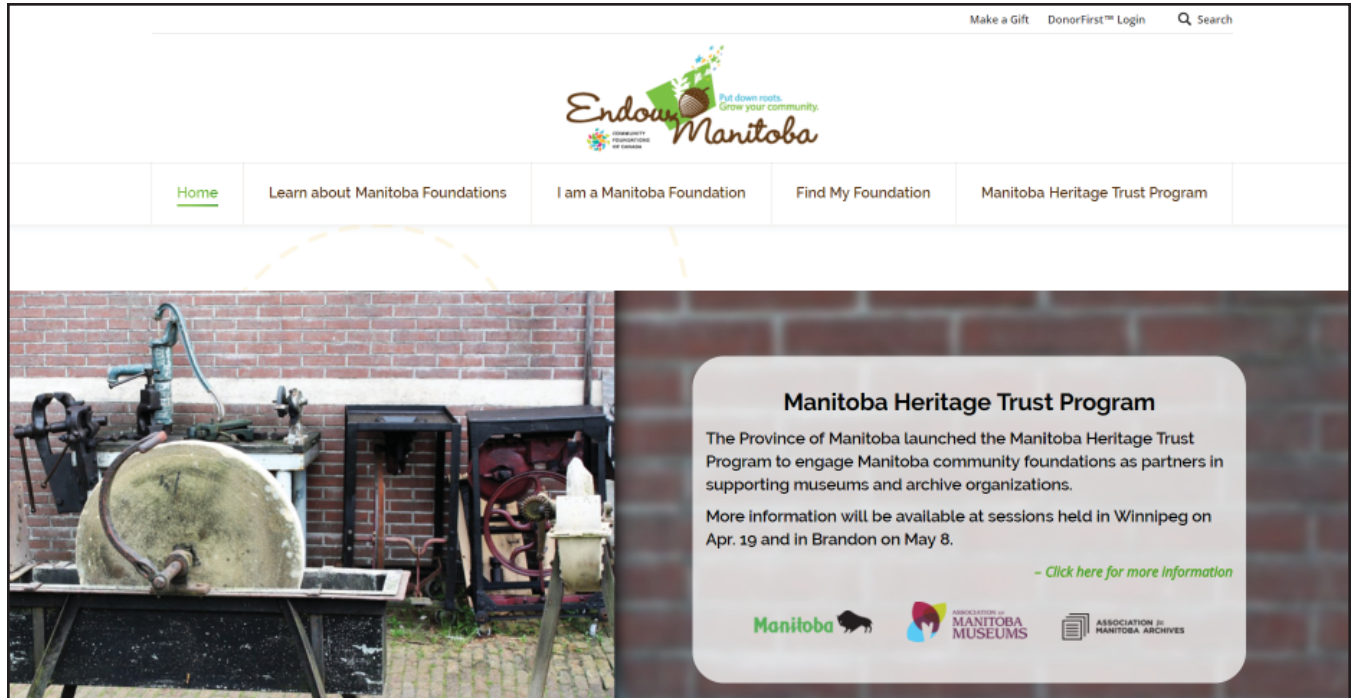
Make a Gift DonorFirst™ Login Search

Endow Manitoba
Put down roots. Grow your community.
COMMUNITY FOUNDATIONS OF CANADA

Home | Learn about Manitoba Foundations | I am a Manitoba Foundation | Find My Foundation | Manitoba Heritage Trust Program

Manitoba Heritage Trust Program

The Province of Manitoba launched the Manitoba Heritage Trust Program to engage Manitoba community foundations as partners in supporting museums and archive organizations.

More information will be available at sessions held in Winnipeg on Apr. 19 and in Brandon on May 8.

– Click here for more information

Manitoba

ASSOCIATION OF MANITOBA MUSEUMS

ASSOCIATION for MANITOBA ARCHIVES